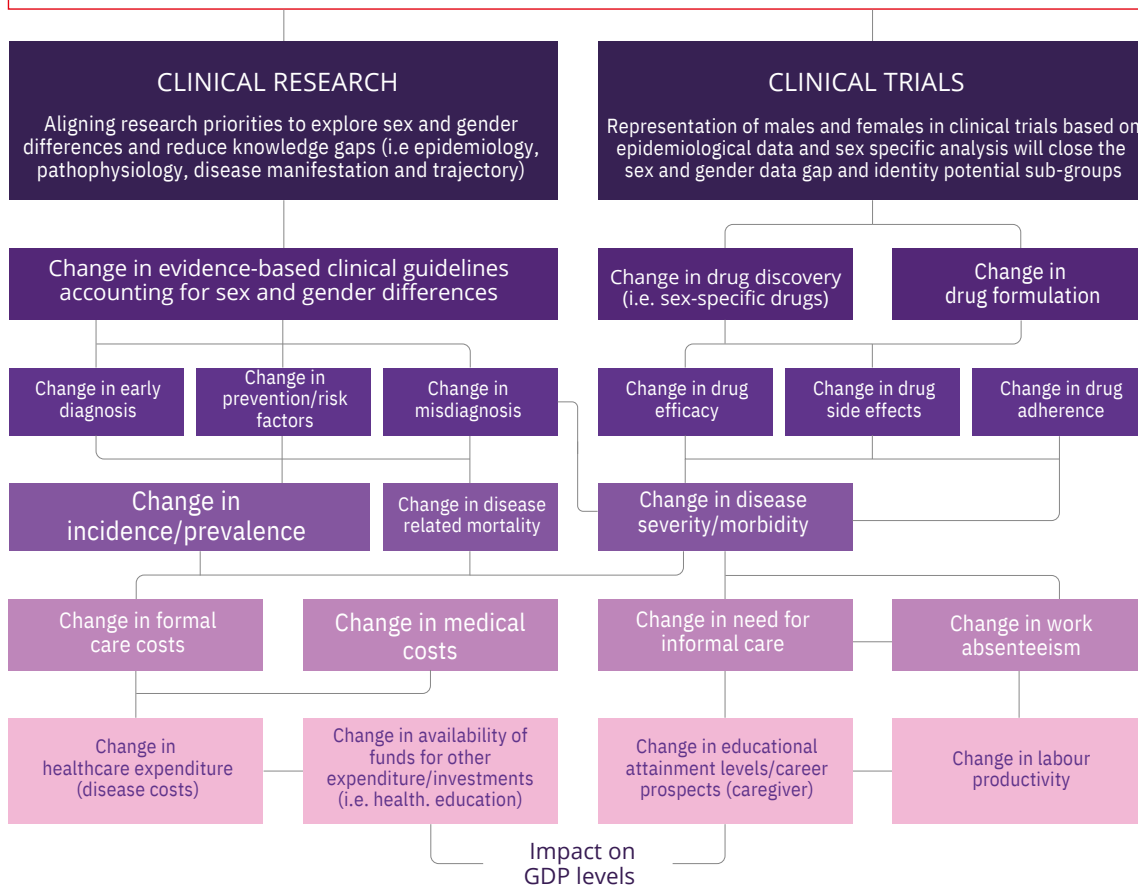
CLINICAL RESEARCH

Aligning research priorities to explore sex and gender differences and reduce knowledge gaps (i.e epidemiology, pathophysiology, disease manifestation and trajectory)

CLINICAL TRIALS

Representation of males and females in clinical trials based on epidemiological data and sex specific analysis will close the sex and gender data gap and identity potential sub-groups

Change in evidence-based clinical guidelines accounting for sex and gender differences

Change in drug discovery (i.e. sex-specific drugs)

Change in drug formulation

Change in early diagnosis

Change in prevention/risk factors

Change in misdiagnosis

Change in drug efficacy

Change in drug side effects

Change in drug adherence

Change in incidence/prevalence

Change in disease related mortality

Change in disease severity/morbidity

Change in formal care costs

Change in medical costs

Change in need for informal care

Change in work absenteeism

Change in healthcare expenditure (disease costs)

Change in availability of funds for other expenditure/investments (i.e. health. education)

Change in educational attainment levels/career prospects (caregiver)

Change in labour productivity

Impact on GDP levels